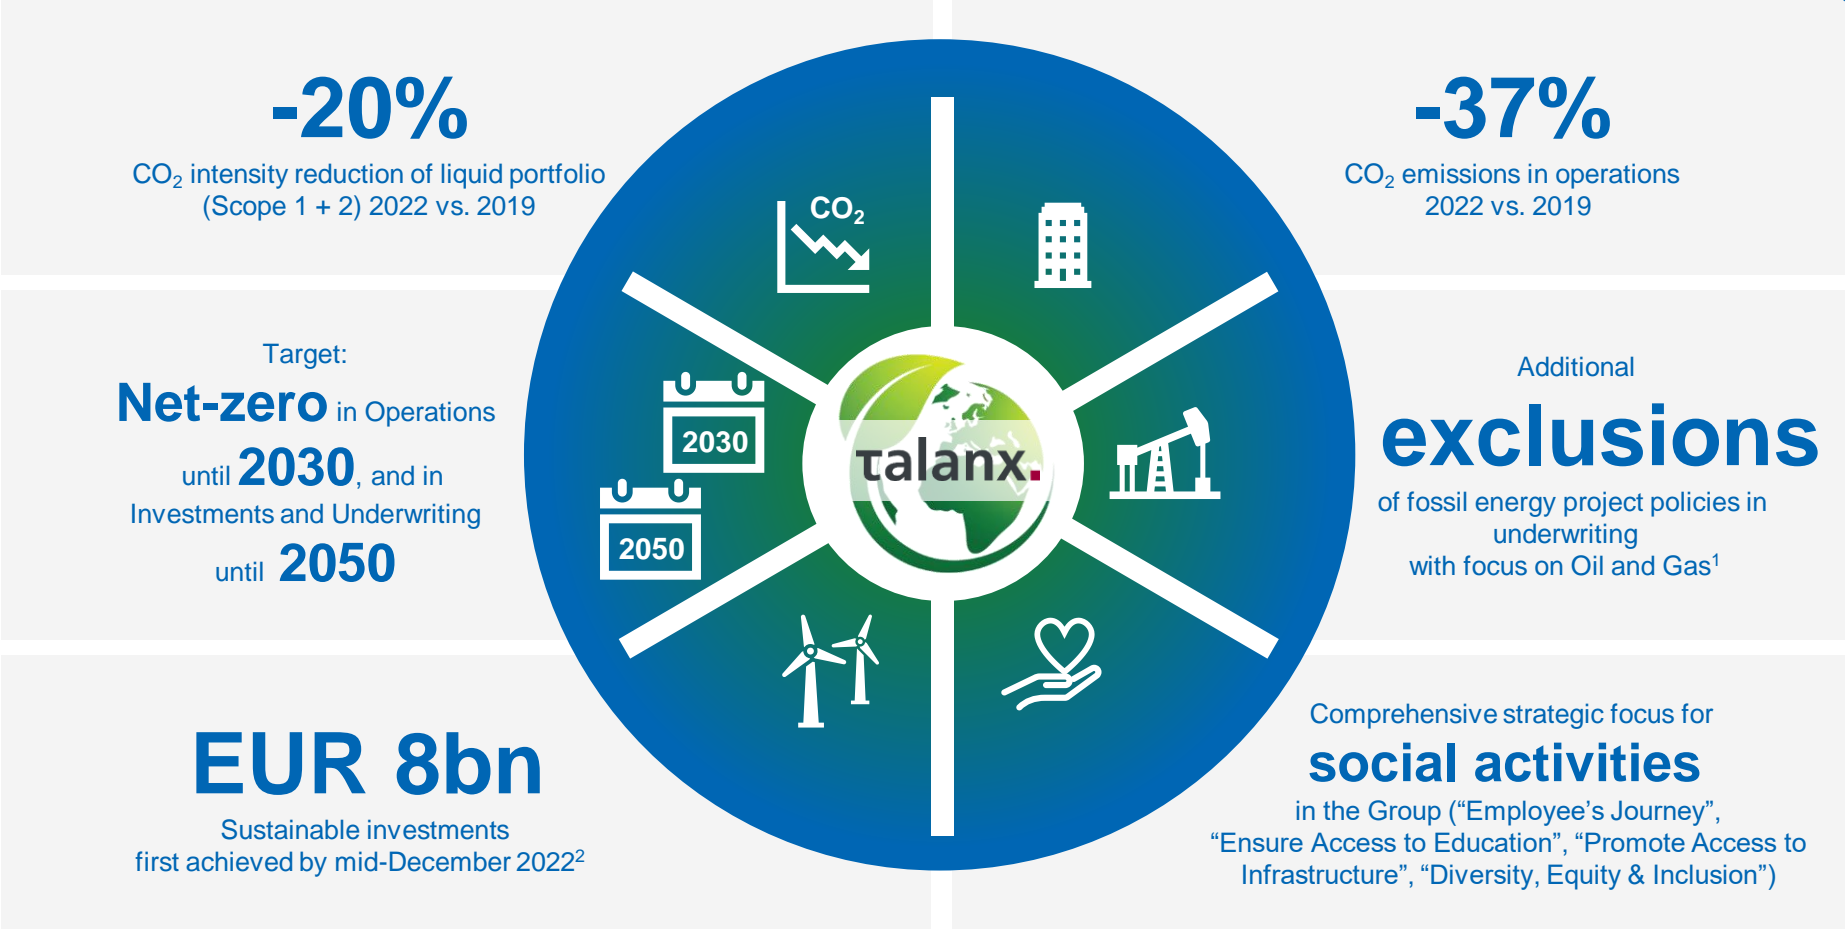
-20%

$CO_2$ intensity reduction of liquid portfolio (Scope 1 + 2) 2022 vs. 2019

-37%

$CO_2$ emissions in operations 2022 vs. 2019

Target:

Net-zero in Operations until 2030, and in Investments and Underwriting until 2050

$CO_2$

2030

2050

talanx.

Additional

exclusions

of fossil energy project policies in underwriting with focus on Oil and Gas$^1$

EUR 8bn

Sustainable investments first achieved by mid-December 2022$^2$

Comprehensive strategic focus for

social activities

in the Group (“Employee’s Journey”, “Ensure Access to Education”, “Promote Access to Infrastructure”, “Diversity, Equity & Inclusion”)